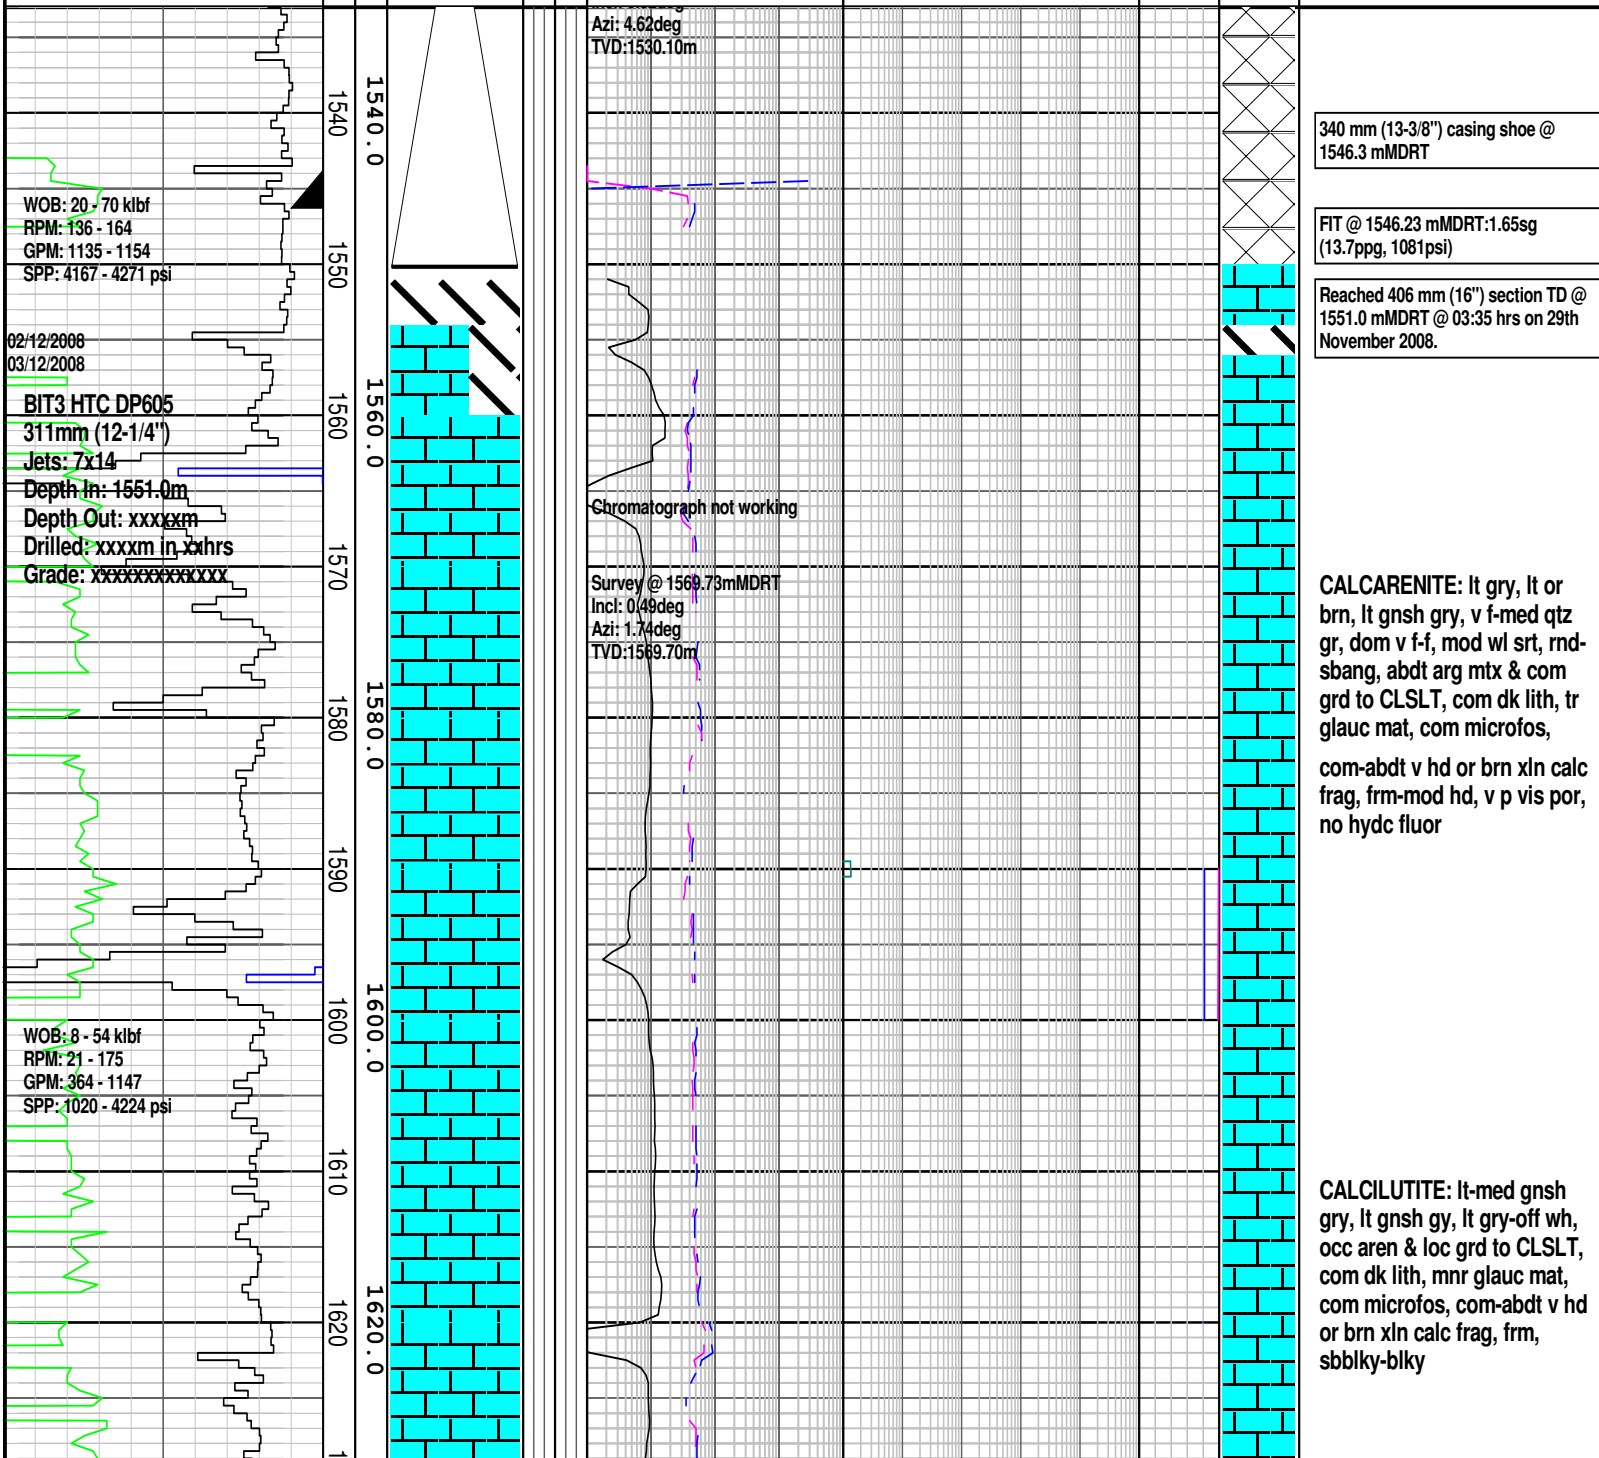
WOB: 20 - 70 klbf
RPM: 136 - 164
GPM: 1135 - 1154
SPP: 4167 - 4271 psi

02/12/2008
03/12/2008

BIT3 HTC DP605
311mm (12-1/4")
Jets: 7x14
Depth In: 1551.0m
Depth Out: xxxxxm
Drilled: xxxxm in xxhrs
Grade: xxxxxxxxxxxxx

WOB: 8 - 54 klbf
RPM: 21 - 175
GPM: 364 - 1147
SPP: 1020 - 4224 psi

1540
1550
1560
1570
1580
1590
1600
1610
1620

1540.0
1560.0
1580.0
1600.0
1620.0

Azi: 4.62deg
TVD:1530.10m

Chromatograph not working

Survey @ 1569.73mMDRT
Incl: 0.49deg
Azi: 1.74deg
TVD:1569.70m

340 mm (13-3/8") casing shoe @ 1546.3 mMDRT

FIT @ 1546.23 mMDRT:1.65sg (13.7ppg, 1081psi)

Reached 406 mm (16") section TD @ 1551.0 mMDRT @ 03:35 hrs on 29th November 2008.

CALCARENITE: lt gry, lt or brn, lt gnsh gry, v f-med qtz gr, dom v f-f, mod wl srt, rnd-sbang, abdt arg mtx & com grd to CLSLT, com dk lith, tr glauc mat, com microfos,

com-abdt v hd or brn xln calc frag, frm-mod hd, v p vis por, no hydc fluor

CALCILUTITE: lt-med gnsh gry, lt gnsh gy, lt gry-off wh, occ aren & loc grd to CLSLT, com dk lith, mnr glauc mat, com microfos, com-abdt v hd or brn xln calc frag, frm, sbblky-blky